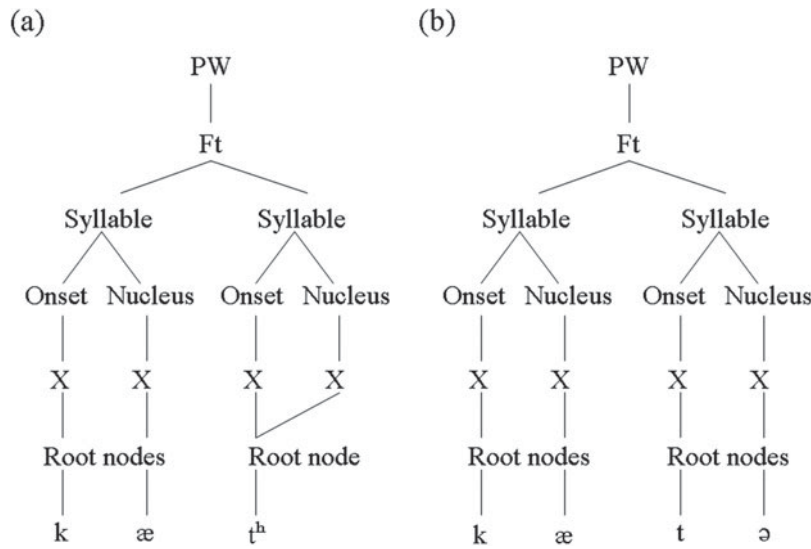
(a)

PW

Ft

Syllable Syllable

Onset Nucleus Onset Nucleus

X X X X

Root nodes Root node

k æ tʰ

(b)

PW

Ft

Syllable Syllable

Onset Nucleus Onset Nucleus

X X X X

Root nodes Root nodes

k æ t ə